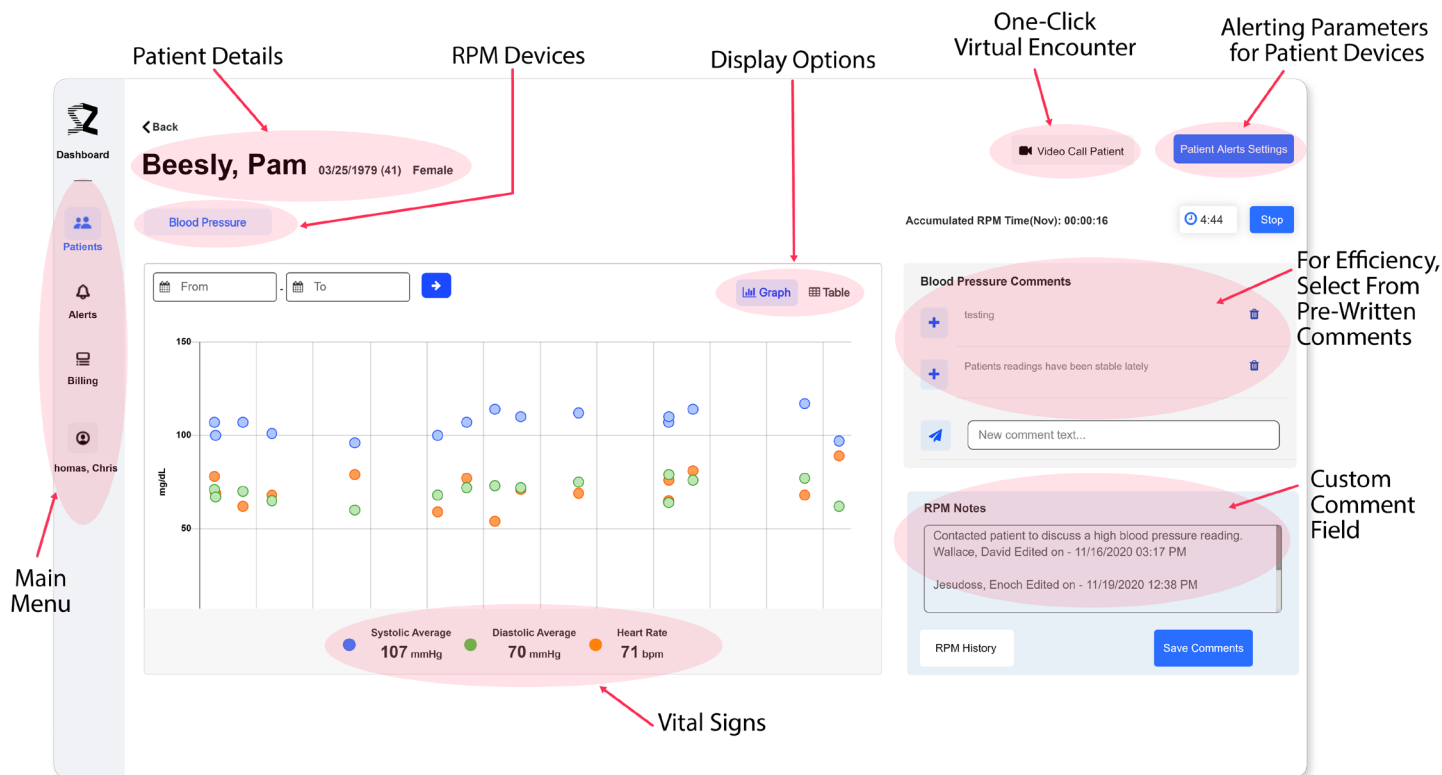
Patient Details

RPM Devices

Display Options

One-Click Virtual Encounter

Alerting Parameters for Patient Devices

Dashboard

Patients

Alerts

Billing

homas, Chris

< Back

Beesly, Pam 03/25/1979 (41) Female

Blood Pressure

Video Call Patient

Patient Alerts Settings

Accumulated RPM Time(Nov): 00:00:16

4:44

Stop

From - To

Graph Table

150

100

50

mg/dL

Blood Pressure Comments

testing

Patients readings have been stable lately

New comment text...

For Efficiency, Select From Pre-Written Comments

RPM Notes

Contacted patient to discuss a high blood pressure reading. Wallace, David Edited on - 11/16/2020 03:17 PM

Jesudoss, Enoch Edited on - 11/19/2020 12:38 PM

Custom Comment Field

RPM History

Save Comments

Systolic Average 107 mmHg

Diastolic Average 70 mmHg

Heart Rate 71 bpm

Main Menu

Vital Signs